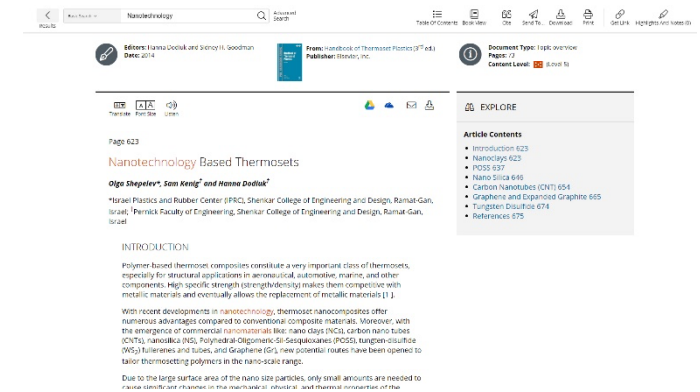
Results

Nanotechnology

Advanced Search

Table Of Contents Book View Cite Send To... Download Print Get Link Highlights And Notes

Editors: Hanna Dodiuk and Sidney H. Goodman
Date: 2014

From: Handbook of Thermoset Plastics (3rd ed.)
Publisher: Elsevier, Inc.

Document Type: Topic overview
Pages: 73
Content Level: (Level 5)

Translate Font Size Listen

Page 623

Nanotechnology Based Thermosets

Olga Shepelev*, Sam Kenig† and Hanna Dodiuk†

*Israel Plastics and Rubber Center (IPRC), Shenkar College of Engineering and Design, Ramat-Gan, Israel; †Pernick Faculty of Engineering, Shenkar College of Engineering and Design, Ramat-Gan, Israel

INTRODUCTION

Polymer-based thermoset composites constitute a very important class of thermosets, especially for structural applications in aeronautical, automotive, marine, and other components. High specific strength (strength/density) makes them competitive with metallic materials and eventually allows the replacement of metallic materials [1].

With recent developments in nanotechnology, thermoset nanocomposites offer numerous advantages compared to conventional composite materials. Moreover, with the emergence of commercial nanomaterials like: nano clays (NCs), carbon nano tubes (CNTs), nanosilica (NS), Polyhedral-Oligomeric-Sil-Sesquioxanes (POSS), tungsten-disulfide ($WS_2$) fullerenes and tubes, and Graphene (Gr), new potential routes have been opened to tailor thermosetting polymers in the nano-scale range.

Due to the large surface area of the nano size particles, only small amounts are needed to cause significant changes in the mechanical, physical, and thermal properties of the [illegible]

EXPLORE

Article Contents

Introduction 623
Nanoclays 623
POSS 637
Nano Silica 648
Carbon Nanotubes (CNT) 654
Graphene and Expanded Graphite 665
Tungsten Disulfide 674
References 675